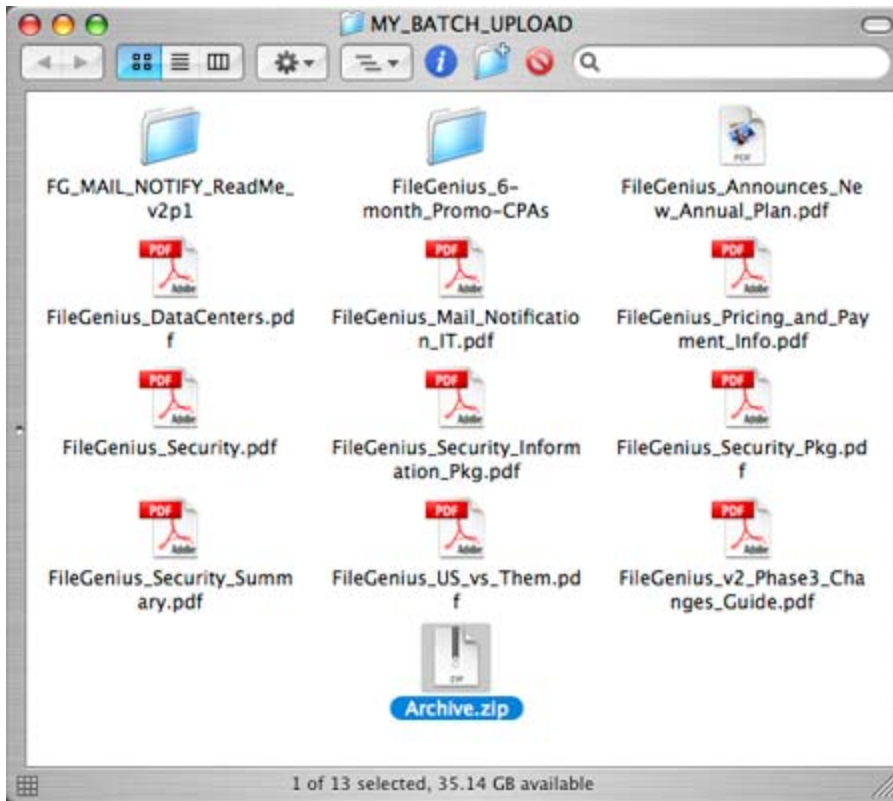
MY_BATCH_UPLOAD

FG_MAIL_NOTIFY_ReadMe_v2p1

FileGenius_6-month_Promo-CPAs

PDF
FileGenius_Announces_New_Annual_Plan.pdf

PDF
Adobe
FileGenius_DataCenters.pdf

PDF
Adobe
FileGenius_Mail_Notification_IT.pdf

PDF
Adobe
FileGenius_Pricing_and_Payment_Info.pdf

PDF
Adobe
FileGenius_Security.pdf

PDF
Adobe
FileGenius_Security_Information_Pkg.pdf

PDF
Adobe
FileGenius_Security_Pkg.pdf

PDF
Adobe
FileGenius_Security_Summary.pdf

PDF
Adobe
FileGenius_US_vs_Them.pdf

PDF
Adobe
FileGenius_v2_Phase3_Changes_Guide.pdf

ZIP
Archive.zip

1 of 13 selected, 35.14 GB available